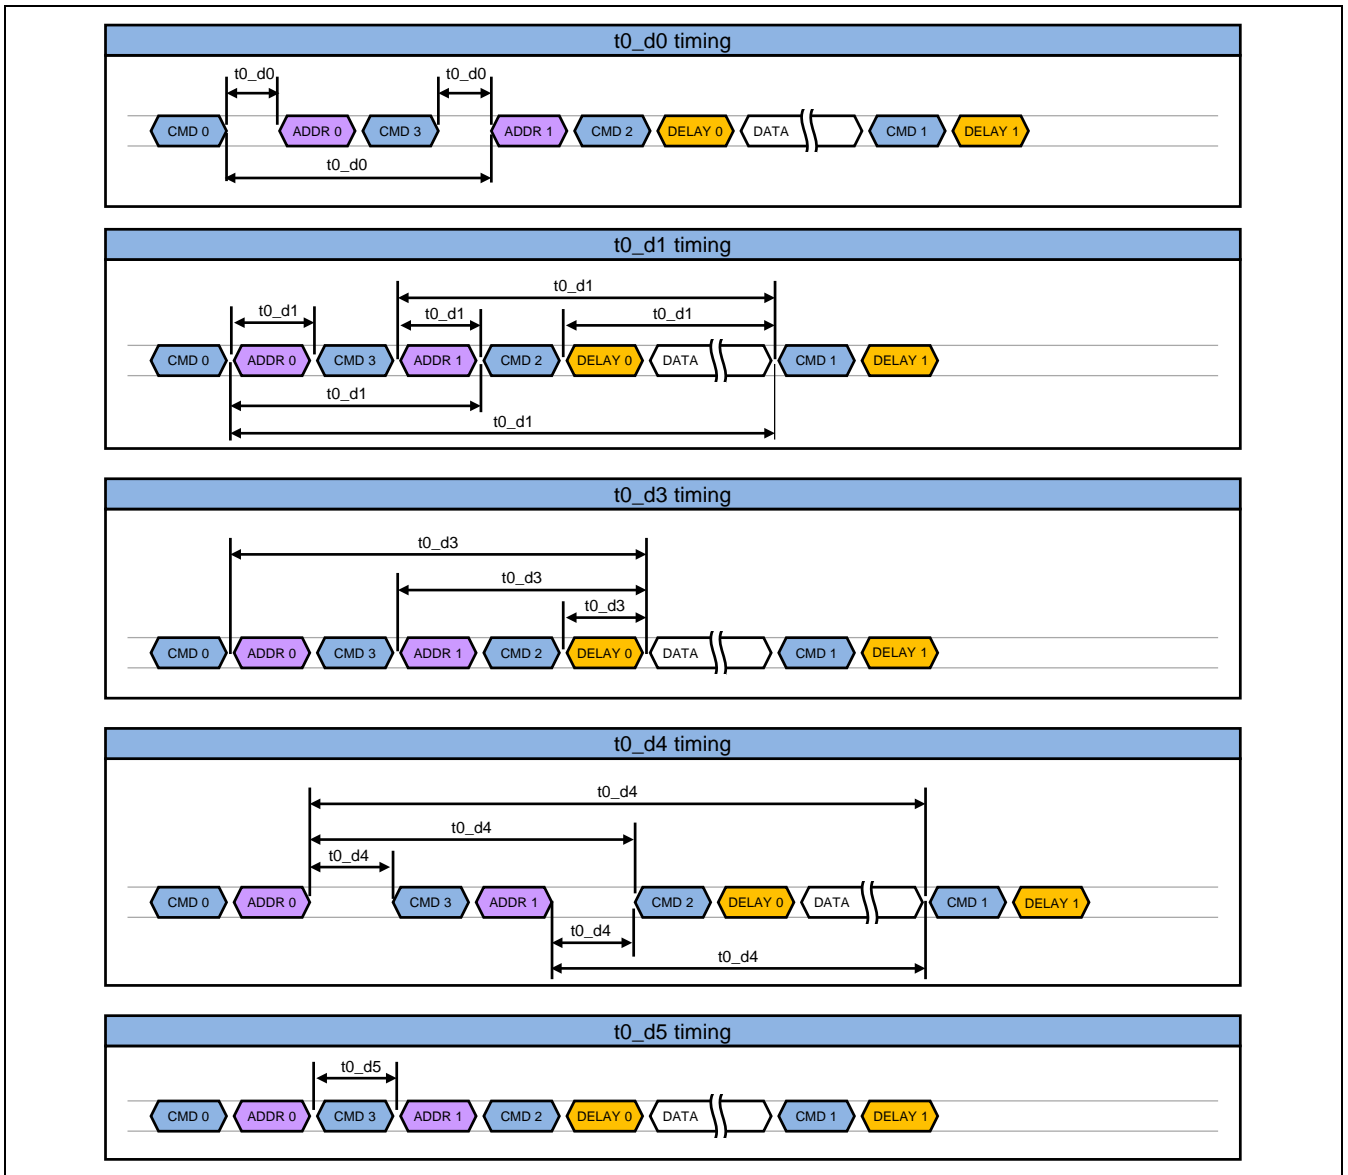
t0_d0 timing

t0_d0 t0_d0

CMD 0 ADDR 0 CMD 3 ADDR 1 CMD 2 DELAY 0 DATA CMD 1 DELAY 1

t0_d0

t0_d1 timing

t0_d1

t0_d1 t0_d1 t0_d1

CMD 0 ADDR 0 CMD 3 ADDR 1 CMD 2 DELAY 0 DATA CMD 1 DELAY 1

t0_d1

t0_d1

t0_d3 timing

t0_d3

t0_d3

t0_d3

CMD 0 ADDR 0 CMD 3 ADDR 1 CMD 2 DELAY 0 DATA CMD 1 DELAY 1

t0_d4 timing

t0_d4

t0_d4

t0_d4

CMD 0 ADDR 0 CMD 3 ADDR 1 CMD 2 DELAY 0 DATA CMD 1 DELAY 1

t0_d4

t0_d4

t0_d5 timing

t0_d5

CMD 0 ADDR 0 CMD 3 ADDR 1 CMD 2 DELAY 0 DATA CMD 1 DELAY 1